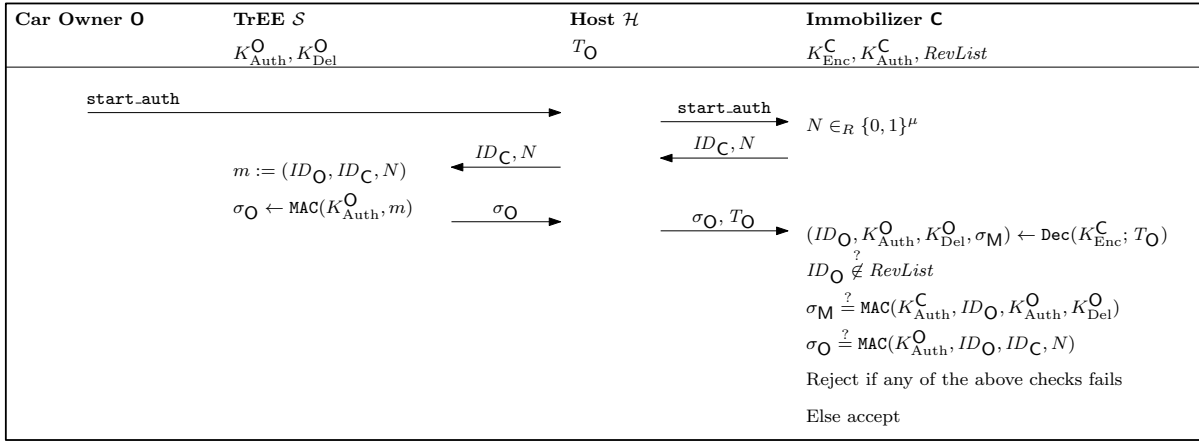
| Car Owner O | TrEE $\mathcal{S}$ | Host $\mathcal{H}$ | Immobilizer C |
|---|---|---|---|
| | $K_{\text{Auth}}^{\mathsf{O}}, K_{\text{Del}}^{\mathsf{O}}$ | $T_{\mathsf{O}}$ | $K_{\text{Enc}}^{\mathsf{C}}, K_{\text{Auth}}^{\mathsf{C}}, RevList$ |

start_auth

start_auth

$N \in_R \{0,1\}^{\mu}$

$ID_{\mathsf{C}}, N$

$ID_{\mathsf{C}}, N$

$m := (ID_{\mathsf{O}}, ID_{\mathsf{C}}, N)$

$\sigma_{\mathsf{O}} \leftarrow \mathtt{MAC}(K_{\text{Auth}}^{\mathsf{O}}, m)$

$\sigma_{\mathsf{O}}$

$\sigma_{\mathsf{O}}, T_{\mathsf{O}}$

$(ID_{\mathsf{O}}, K_{\text{Auth}}^{\mathsf{O}}, K_{\text{Del}}^{\mathsf{O}}, \sigma_{\mathsf{M}}) \leftarrow \mathtt{Dec}(K_{\text{Enc}}^{\mathsf{C}}; T_{\mathsf{O}})$

$ID_{\mathsf{O}} \overset{?}{\notin} RevList$

$\sigma_{\mathsf{M}} \overset{?}{=} \mathtt{MAC}(K_{\text{Auth}}^{\mathsf{C}}, ID_{\mathsf{O}}, K_{\text{Auth}}^{\mathsf{O}}, K_{\text{Del}}^{\mathsf{O}})$

$\sigma_{\mathsf{O}} \overset{?}{=} \mathtt{MAC}(K_{\text{Auth}}^{\mathsf{O}}, ID_{\mathsf{O}}, ID_{\mathsf{C}}, N)$

Reject if any of the above checks fails

Else accept